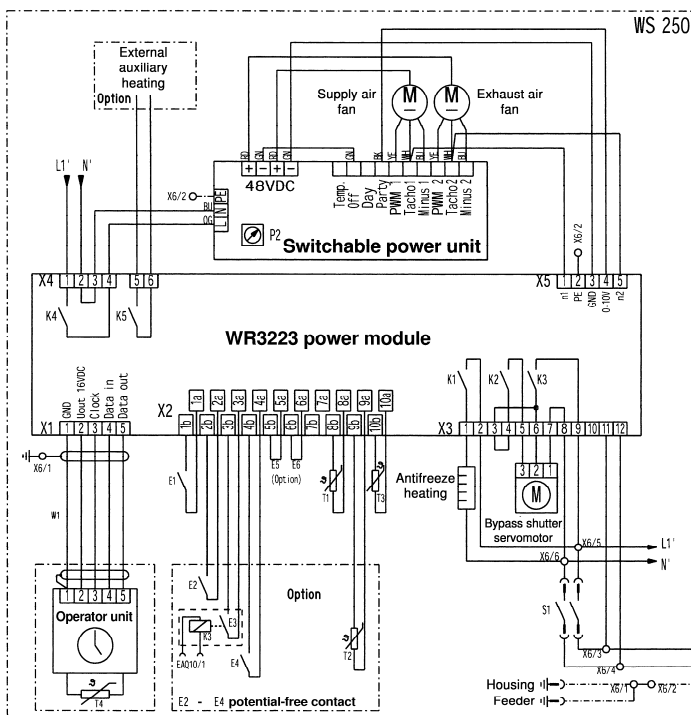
WS 250

External auxiliary heating

Option

Supply air fan

Exhaust air fan

M

M

L1'

N'

RD GN RD GN

+ − + −

48VDC

GN

BK YE WH BU YE WH BU

Temp Off Day Party PWM Tacho1 Minus 1 PWM 2 Tacho2 Minus 2

X6/2

BU

OG

L N PE

P2

Switchable power unit

X6/2

X4 1 2 3 4 5 6

X5 1 2 3 4 5

n1 PE GND 0-10V n2

K4

K5

WR3223 power module

K1

K2

K3

X1 1 2 3 4 5

GND Uout 16VDC Clock Data in Data out

X2

1a 2a 3a 4a 5a 6a 7a 8a 9a 10a

1b 2b 3b 4b 5b 6b 7b 8b 9b 10b

X3 1 2 3 4 5 6 7 8 9 10 11 12

X6/1

W1

E1

E5 E6

(Option)

T1

T3

Antifreeze heating

3 2 1

M

Bypass shutter servomotor

X6/5

L1'

X6/6

N'

1 2 3 4 5

Operator unit

T4

E2

Option

K3

E3

EAQ10/1

E4

T2

E2 - E4 potential-free contact

S1

X6/3

X6/4

Housing

Feeder

X6/1

X6/2